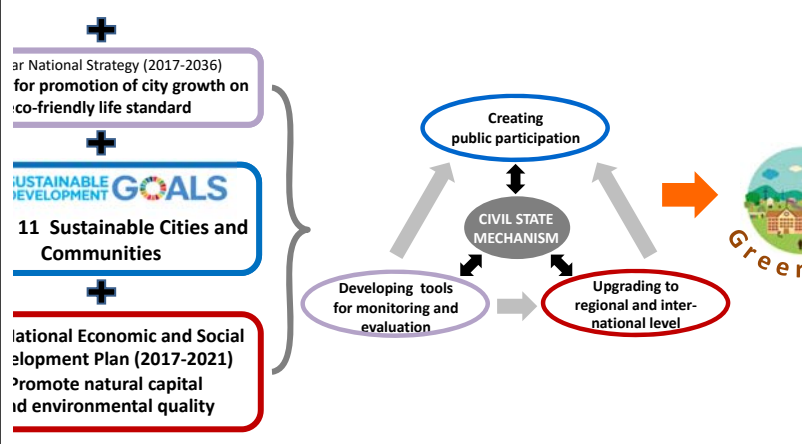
ar National Strategy (2017-2036)
for promotion of city growth on
co-friendly life standard

SUSTAINABLE DEVELOPMENT GOALS
11 Sustainable Cities and Communities

lational Economic and Social
elopment Plan (2017-2021)
Promote natural capital
d environmental quality

Creating
public participation

CIVIL STATE
MECHANISM

Developing tools
for monitoring and
evaluation

Upgrading to
regional and international level

Gree